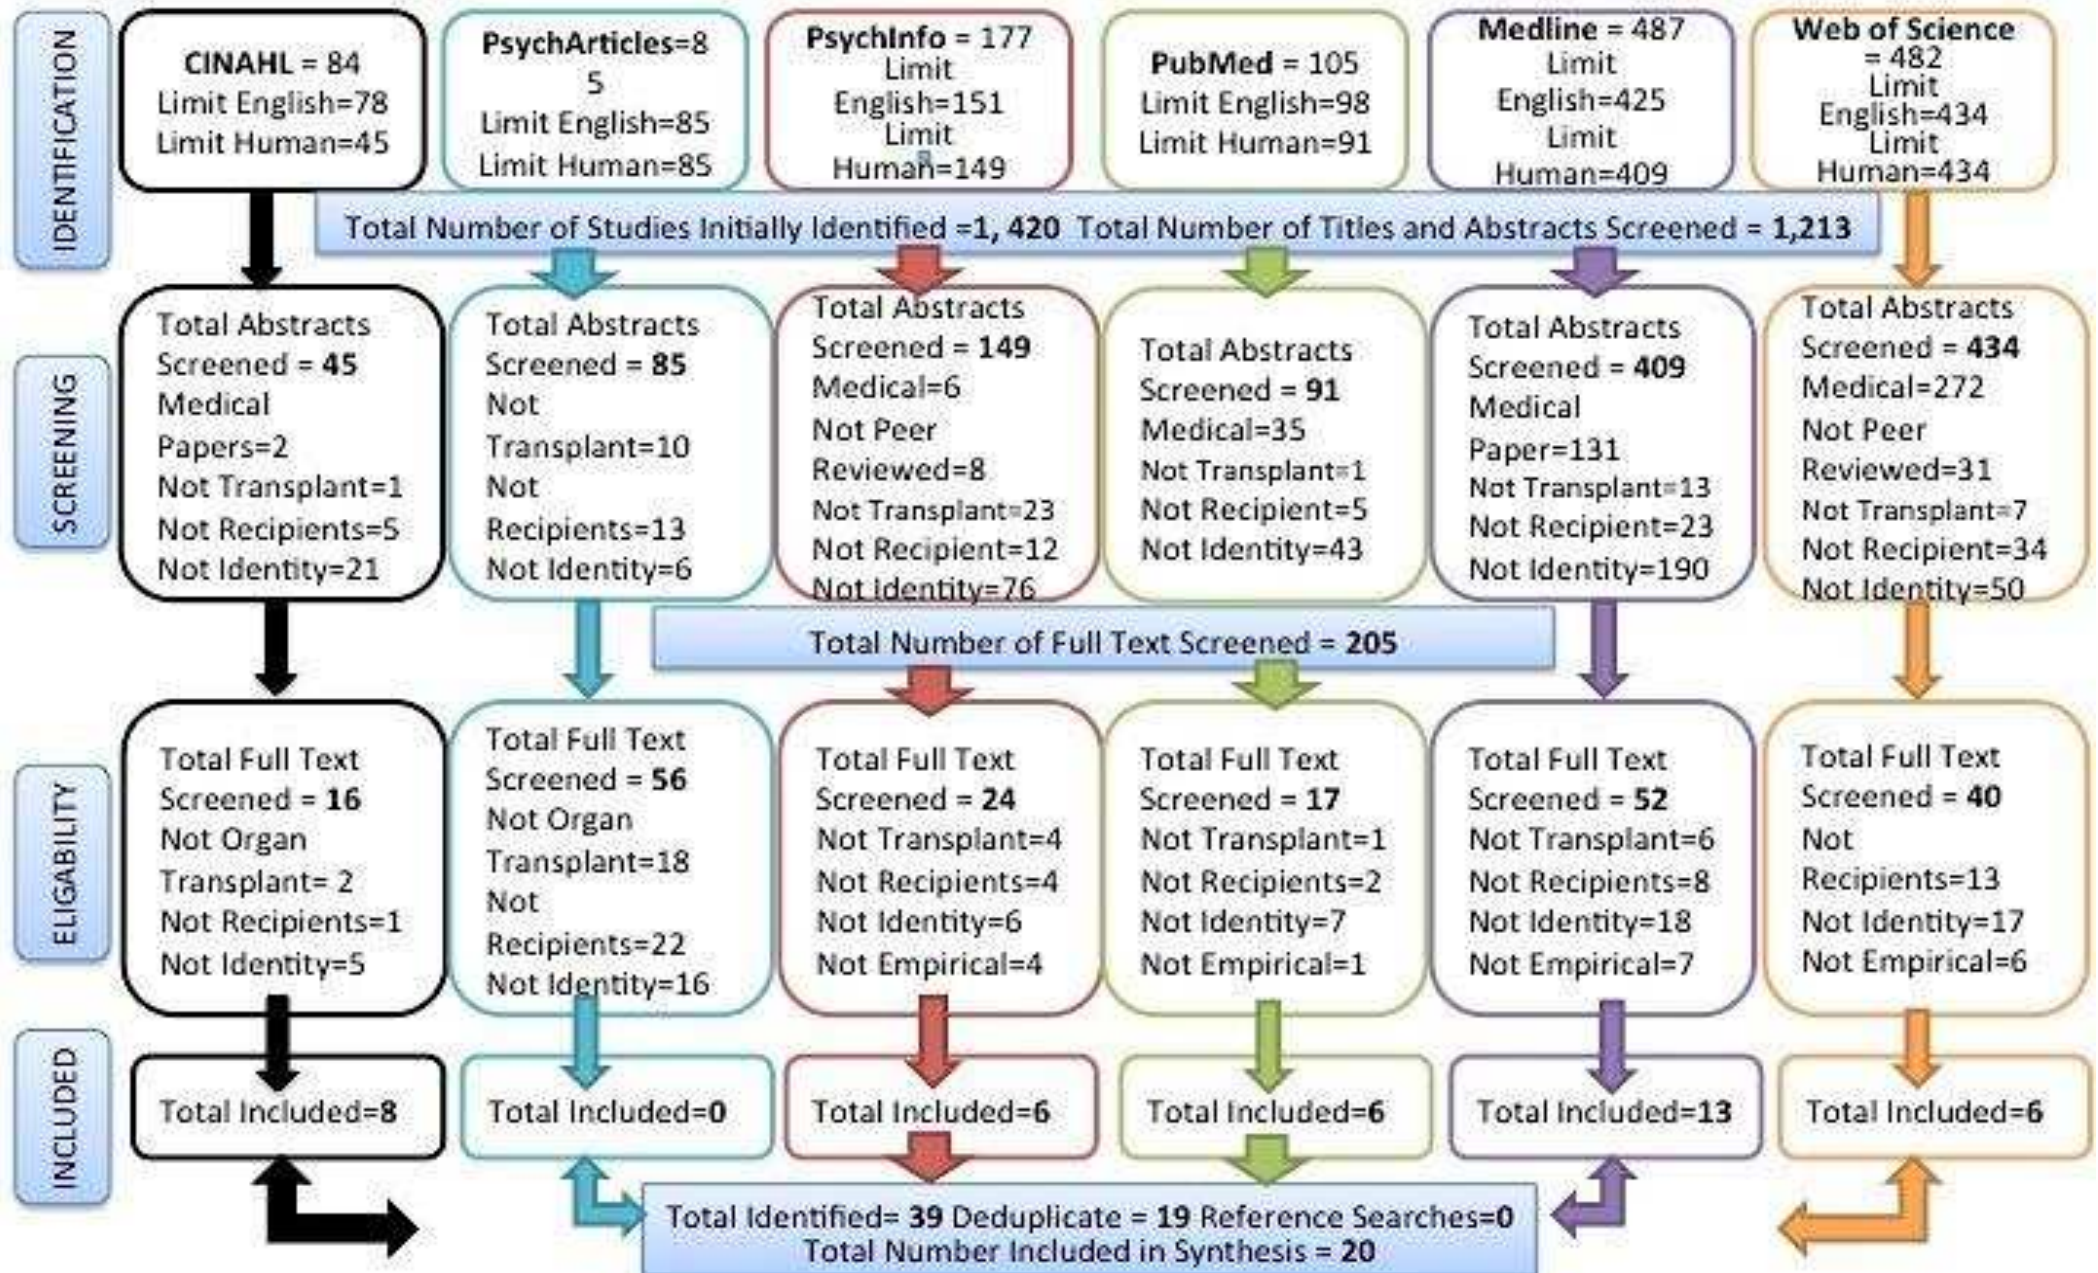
IDENTIFICATION

CINAHL = 84
Limit English=78
Limit Human=45

PsychArticles=8
5
Limit English=85
Limit Human=85

PsychInfo = 177
Limit
English=151
Limit
Human=149

PubMed = 105
Limit English=98
Limit Human=91

Medline = 487
Limit
English=425
Limit
Human=409

Web of Science
= 482
Limit
English=434
Limit
Human=434

Total Number of Studies Initially Identified =1, 420 Total Number of Titles and Abstracts Screened = 1,213

SCREENING

Total Abstracts
Screened = 45
Medical
Papers=2
Not Transplant=1
Not Recipients=5
Not Identity=21

Total Abstracts
Screened = 85
Not
Transplant=10
Not
Recipients=13
Not Identity=6

Total Abstracts
Screened = 149
Medical=6
Not Peer
Reviewed=8
Not Transplant=23
Not Recipient=12
Not Identity=76

Total Abstracts
Screened = 91
Medical=35
Not Transplant=1
Not Recipient=5
Not Identity=43

Total Abstracts
Screened = 409
Medical
Paper=131
Not Transplant=13
Not Recipient=23
Not Identity=190

Total Abstracts
Screened = 434
Medical=272
Not Peer
Reviewed=31
Not Transplant=7
Not Recipient=34
Not Identity=50

Total Number of Full Text Screened = 205

ELIGABILITY

Total Full Text
Screened = 16
Not Organ
Transplant= 2
Not Recipients=1
Not Identity=5

Total Full Text
Screened = 56
Not Organ
Transplant=18
Not
Recipients=22
Not Identity=16

Total Full Text
Screened = 24
Not Transplant=4
Not Recipients=4
Not Identity=6
Not Empirical=4

Total Full Text
Screened = 17
Not Transplant=1
Not Recipients=2
Not Identity=7
Not Empirical=1

Total Full Text
Screened = 52
Not Transplant=6
Not Recipients=8
Not Identity=18
Not Empirical=7

Total Full Text
Screened = 40
Not
Recipients=13
Not Identity=17
Not Empirical=6

INCLUDED

Total Included=8

Total Included=0

Total Included=6

Total Included=6

Total Included=13

Total Included=6

Total Identified= 39 Deduplicate = 19 Reference Searches=0
Total Number Included in Synthesis = 20